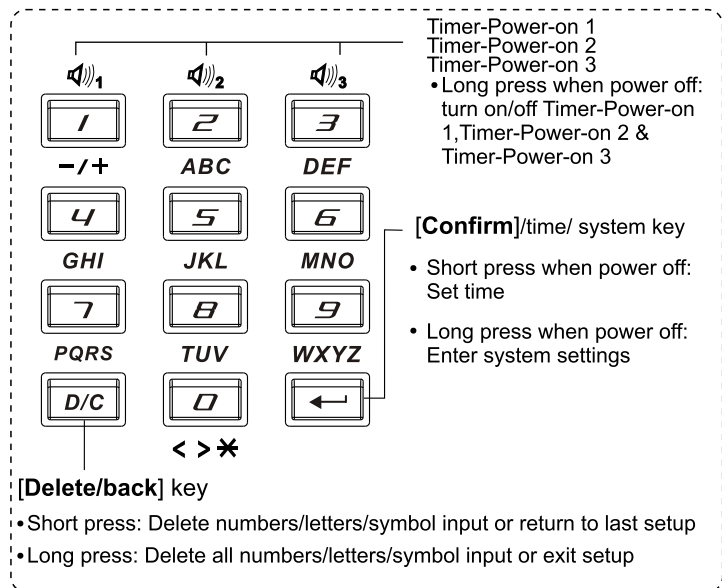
Timer-Power-on 1
Timer-Power-on 2
Timer-Power-on 3
• Long press when power off: turn on/off Timer-Power-on 1,Timer-Power-on 2 & Timer-Power-on 3

1 2 3

1
-/+
2
ABC
3
DEF
4
GHI
5
JKL
6
MNO
7
PQRS
8
TUV
9
WXYZ
D/C
0
< > *

[**Confirm**]/time/ system key

• Short press when power off: Set time

• Long press when power off: Enter system settings

[**Delete/back**] key

• Short press: Delete numbers/letters/symbol input or return to last setup

• Long press: Delete all numbers/letters/symbol input or exit setup